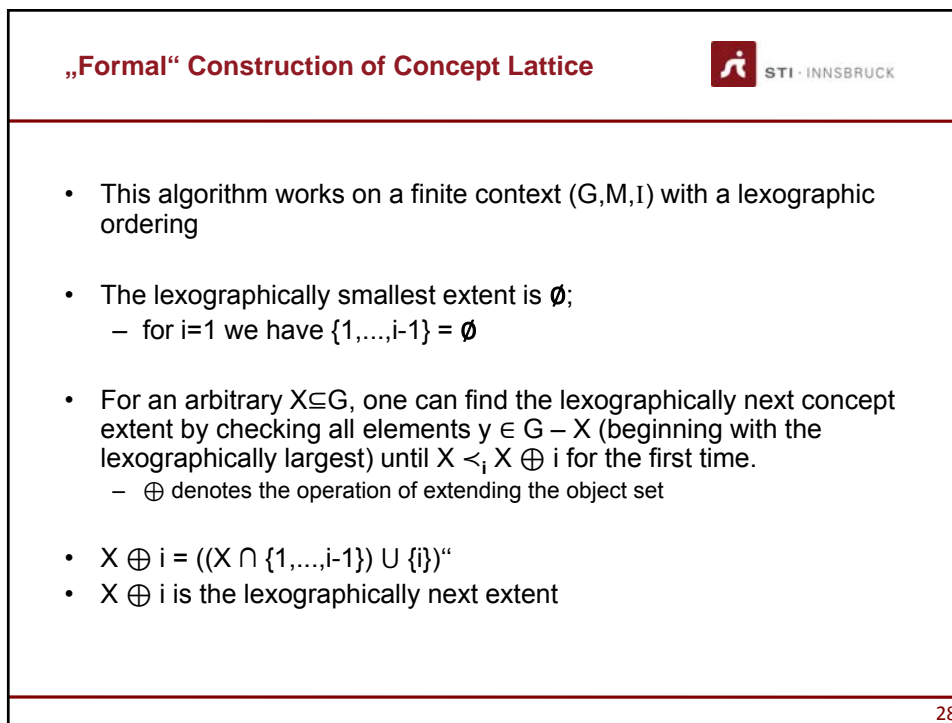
„Formal" Construction of Concept Lattice

STI · INNSBRUCK

- This algorithm works on a finite context (G,M,I) with a lexographic ordering

- The lexographically smallest extent is $\emptyset$;
  – for i=1 we have {1,...,i-1} = $\emptyset$

- For an arbitrary $X \subseteq G$, one can find the lexographically next concept extent by checking all elements $y \in G - X$ (beginning with the lexographically largest) until $X \prec_i X \oplus i$ for the first time.
  – $\oplus$ denotes the operation of extending the object set

- $X \oplus i = ((X \cap \{1,...,i-1\}) \cup \{i\})$"
- $X \oplus i$ is the lexographically next extent

28